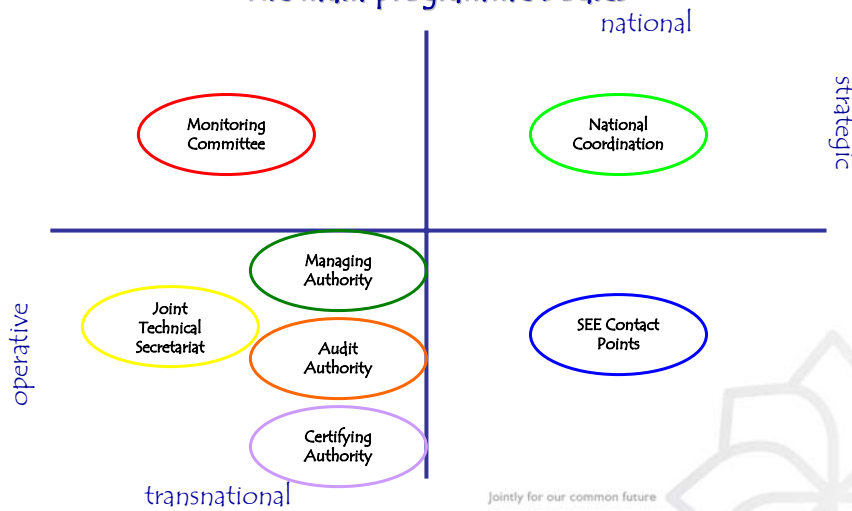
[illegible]

national

strategic

Monitoring Committee

National Coordination

Managing Authority

Joint Technical Secretariat

Audit Authority

SEE Contact Points

Certifying Authority

operative

transnational

Jointly for our common future